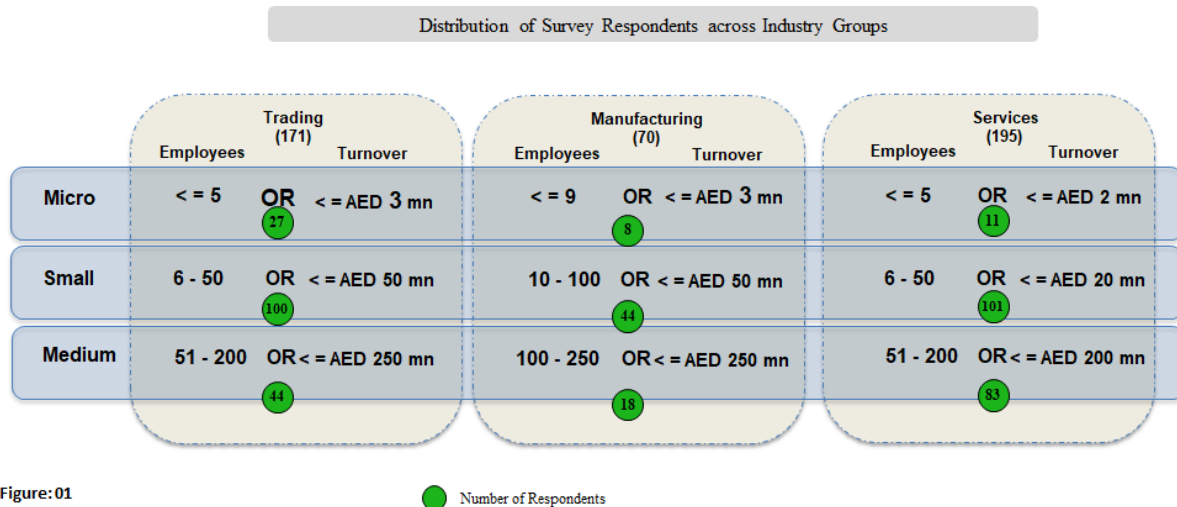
Distribution of Survey Respondents across Industry Groups

| | Trading (171) Employees | | Turnover | Manufacturing (70) Employees | | Turnover | Services (195) Employees | | Turnover |
|---|---|---|---|---|---|---|---|---|---|
| Micro | < = 5 | OR 27 | < = AED 3 mn | < = 9 | OR 8 | < = AED 3 mn | < = 5 | OR 11 | < = AED 2 mn |
| Small | 6 - 50 | OR 100 | < = AED 50 mn | 10 - 100 | OR 44 | < = AED 50 mn | 6 - 50 | OR 101 | < = AED 20 mn |
| Medium | 51 - 200 | OR 44 | < = AED 250 mn | 100 - 250 | OR 18 | < = AED 250 mn | 51 - 200 | OR 83 | < = AED 200 mn |

Figure: 01

Number of Respondents